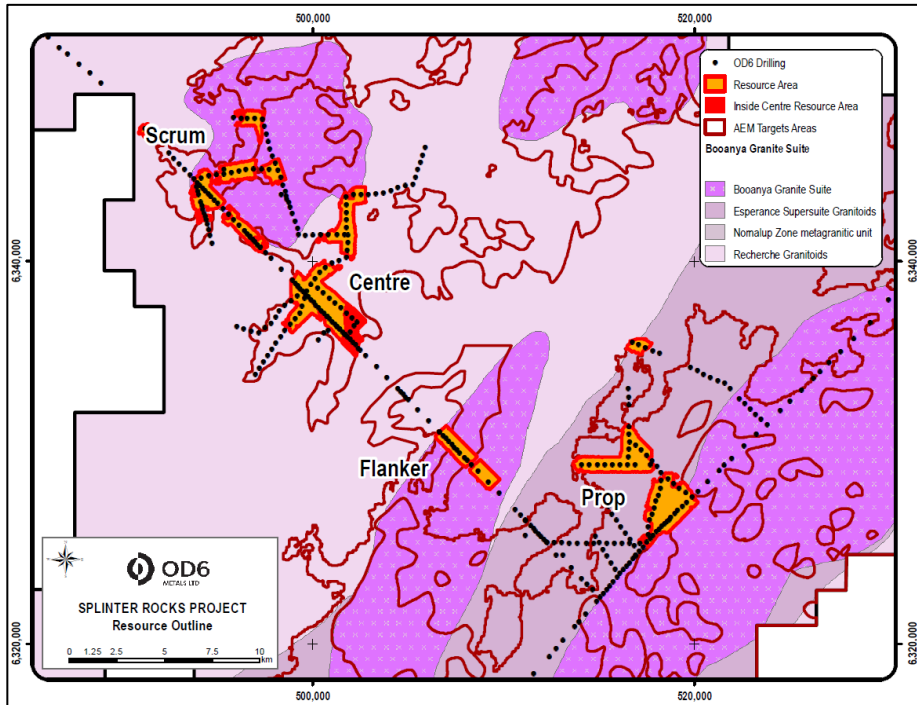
500,000

520,000

6,340,000

6,340,000

6,320,000

6,320,000

500,000

520,000

OD6 Drilling
Resource Area
Inside Centre Resource Area
AEM Targets Areas
Booanya Granite Suite
Booanya Granite Suite
Esperance Supersuite Granitoids
Nornalup Zone metagranitic unit
Recherche Granitoids

Scrum

Centre

Flanker

Prop

OD6
METALS LTD

SPLINTER ROCKS PROJECT
Resource Outline

0 1.25 2.5 5 7.5 10
km